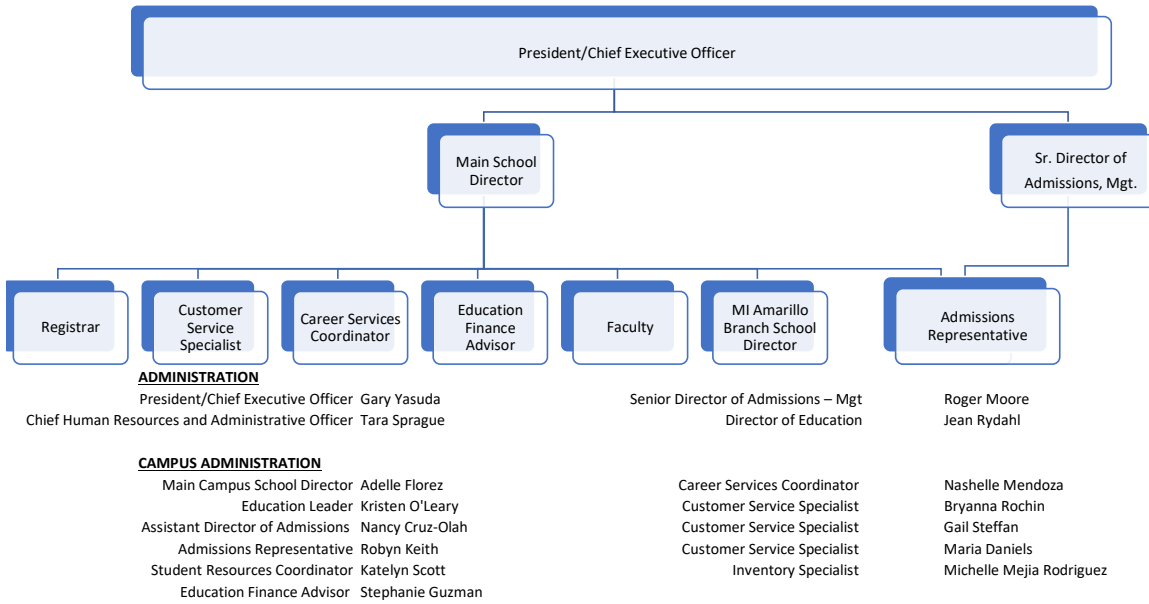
President/Chief Executive Officer

Main School Director

Sr. Director of Admissions, Mgt.

Registrar

Customer Service Specialist

Career Services Coordinator

Education Finance Advisor

Faculty

MI Amarillo Branch School Director

Admissions Representative

**ADMINISTRATION**

| | | | |
|---|---|---|---|
| President/Chief Executive Officer | Gary Yasuda | Senior Director of Admissions – Mgt | Roger Moore |
| Chief Human Resources and Administrative Officer | Tara Sprague | Director of Education | Jean Rydahl |

**CAMPUS ADMINISTRATION**

| | | | |
|---|---|---|---|
| Main Campus School Director | Adelle Florez | Career Services Coordinator | Nashelle Mendoza |
| Education Leader | Kristen O'Leary | Customer Service Specialist | Bryanna Rochin |
| Assistant Director of Admissions | Nancy Cruz-Olah | Customer Service Specialist | Gail Steffan |
| Admissions Representative | Robyn Keith | Customer Service Specialist | Maria Daniels |
| Student Resources Coordinator | Katelyn Scott | Inventory Specialist | Michelle Mejia Rodriguez |
| Education Finance Advisor | Stephanie Guzman | | |